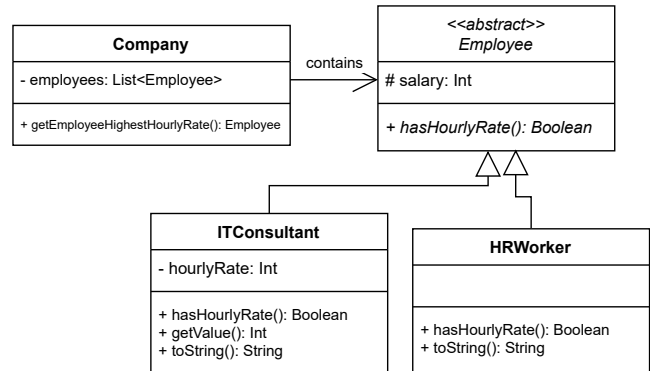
Company

- employees: List<Employee>

+ getEmployeeHighestHourlyRate(): Employee

contains

<<abstract>>
Employee

# salary: Int

+ hasHourlyRate(): Boolean

ITConsultant

- hourlyRate: Int

+ hasHourlyRate(): Boolean
+ getValue(): Int
+ toString(): String

HRWorker

+ hasHourlyRate(): Boolean
+ toString(): String